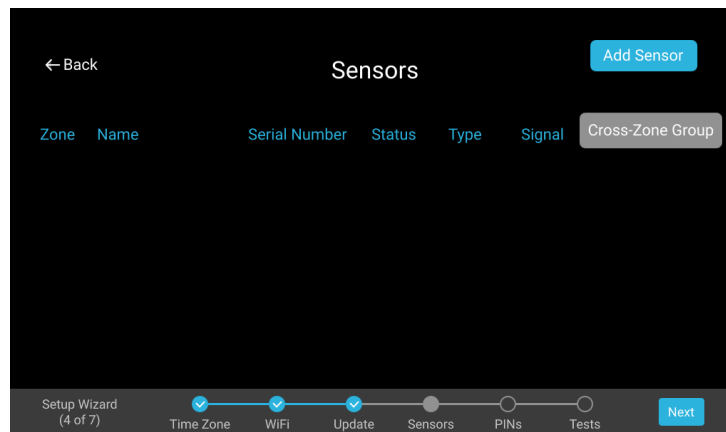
← Back

Sensors

Add Sensor

| Zone | Name | Serial Number | Status | Type | Signal | Cross-Zone Group |
|---|---|---|---|---|---|---|

Setup Wizard
(4 of 7)

Time Zone
WiFi
Update
Sensors
PINs
Tests

Next